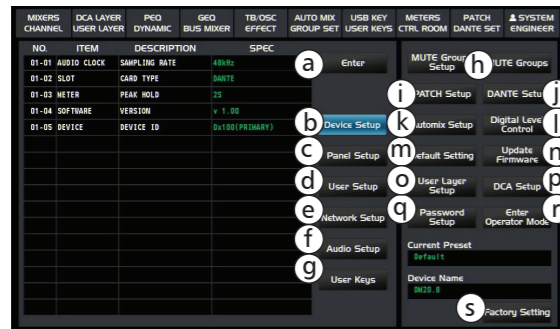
MIXERS CHANNEL | DCA LAYER USER LAYER | PEQ DYNAMIC | GEQ BUS MIXER | TB/OSC EFFECT | AUTO MIX GROUP SET | USB KEY USER KEYS | METERS CTRL ROOM | PATCH DANTE SET | SYSTEM ENGINEER

| NO. | ITEM | DESCRIPTION | SPEC |
|---|---|---|---|
| 01-01 | AUDIO CLOCK | SAMPLING RATE | 48kHz |
| 01-02 | SLOT | CARD TYPE | DANTE |
| 01-03 | METER | PEAK HOLD | 2S |
| 01-04 | SOFTWARE | VERSION | v 1.00 |
| 01-05 | DEVICE | DEVICE ID | 0x100(PRIMARY) |

a Enter
b Device Setup
c Panel Setup
d User Setup
e Network Setup
f Audio Setup
g User Keys
MUTE Group Setup
h MUTE Groups
i PATCH Setup
DANTE Setu j
k Automix Setup
Digital Level Control l
m Default Setting
Update Firmware n
o User Layer Setup
DCA Setup p
q Password Setup
Enter Operator Mode r
Current Preset
Default
Device Name
DN20.0
s Factory Setting